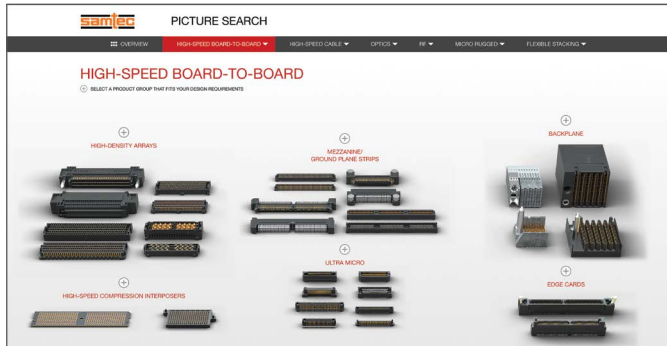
samtec PICTURE SEARCH

OVERVIEW HIGH-SPEED BOARD-TO-BOARD HIGH-SPEED CABLE OPTICS RF MICRO RUGGED FLEXIBLE STACKING

HIGH-SPEED BOARD-TO-BOARD

SELECT A PRODUCT GROUP THAT FITS YOUR DESIGN REQUIREMENTS

HIGH-DENSITY ARRAYS

MEZZANINE/ GROUND PLANE STRIPS

BACKPLANE

ULTRA MICRO

EDGE CARDS

HIGH-SPEED COMPRESSION INTERPOSERS